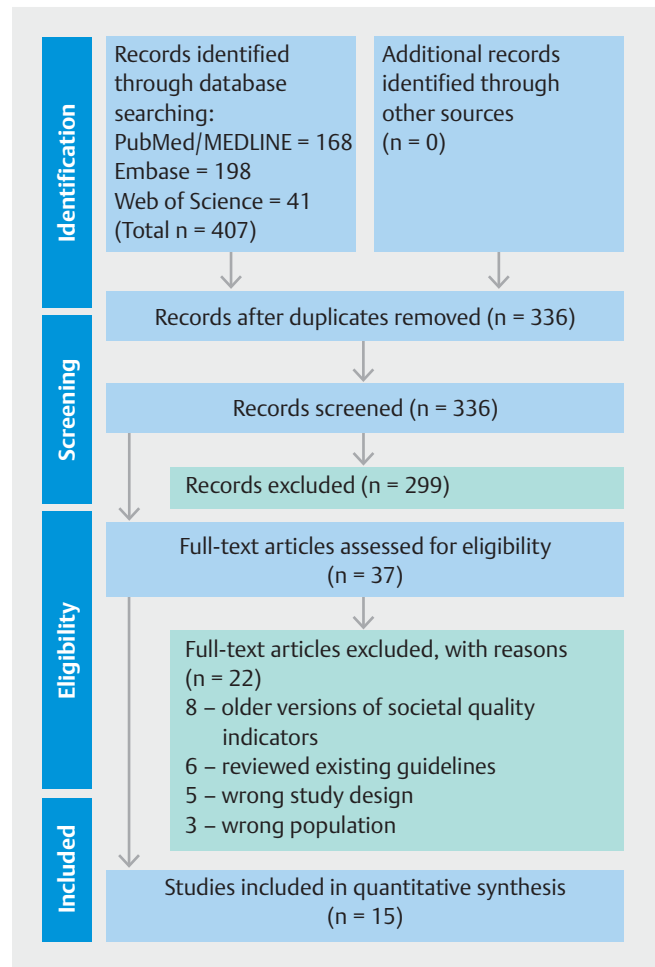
Identification

Records identified through database searching:
PubMed/MEDLINE = 168
Embase = 198
Web of Science = 41
(Total n = 407)

Additional records identified through other sources
(n = 0)

Screening

Records after duplicates removed (n = 336)

Records screened (n = 336)

Records excluded (n = 299)

Eligibility

Full-text articles assessed for eligibility
(n = 37)

Full-text articles excluded, with reasons
(n = 22)
8 – older versions of societal quality indicators
6 – reviewed existing guidelines
5 – wrong study design
3 – wrong population

Included

Studies included in quantitative synthesis
(n = 15)